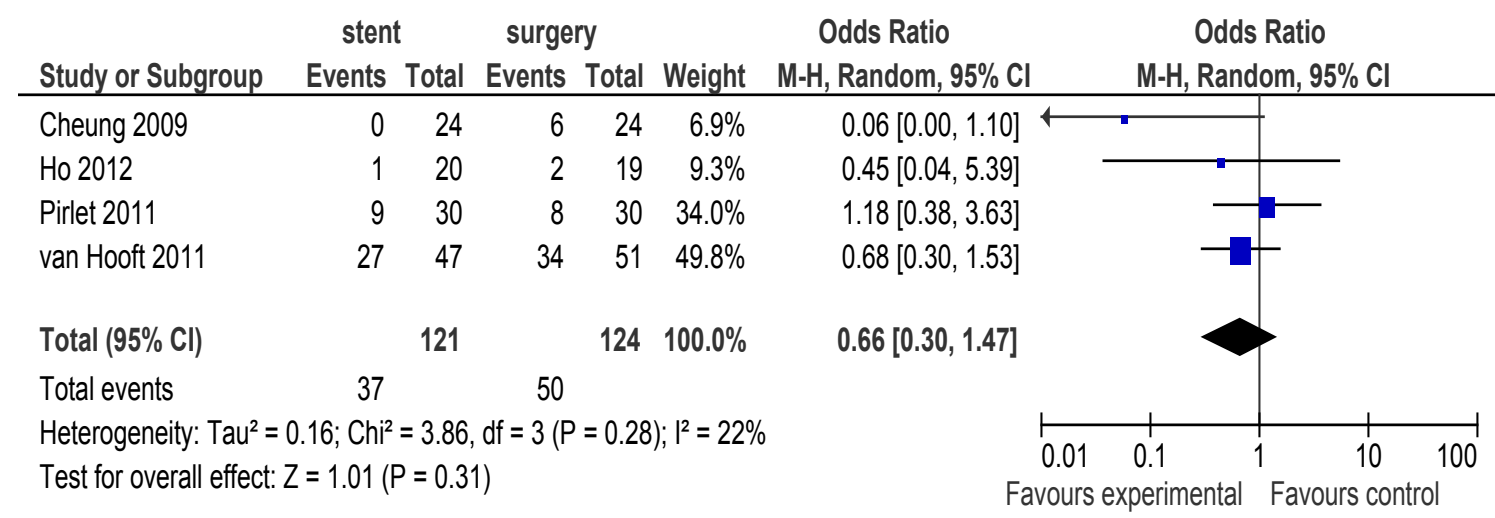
| Study or Subgroup | stent Events | stent Total | surgery Events | surgery Total | Weight | Odds Ratio M-H, Random, 95% CI |
|---|---|---|---|---|---|---|
| Cheung 2009 | 0 | 24 | 6 | 24 | 6.9% | 0.06 [0.00, 1.10] |
| Ho 2012 | 1 | 20 | 2 | 19 | 9.3% | 0.45 [0.04, 5.39] |
| Pirlet 2011 | 9 | 30 | 8 | 30 | 34.0% | 1.18 [0.38, 3.63] |
| van Hooft 2011 | 27 | 47 | 34 | 51 | 49.8% | 0.68 [0.30, 1.53] |
| **Total (95% CI)** | | **121** | | **124** | **100.0%** | **0.66 [0.30, 1.47]** |
| Total events | 37 | | 50 | | | |

Heterogeneity: Tau² = 0.16; Chi² = 3.86, df = 3 (P = 0.28); I² = 22%
Test for overall effect: Z = 1.01 (P = 0.31)

Odds Ratio
M-H, Random, 95% CI

0.01 0.1 1 10 100
Favours experimental Favours control